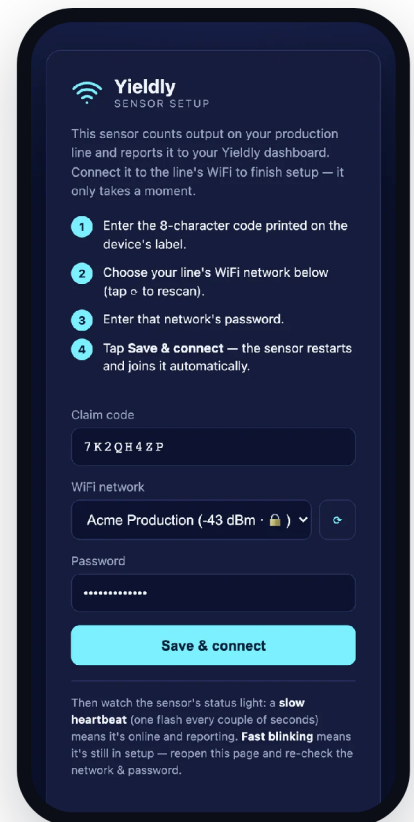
Yieldly
SENSOR SETUP

This sensor counts output on your production line and reports it to your Yieldly dashboard. Connect it to the line's WiFi to finish setup — it only takes a moment.

1 Enter the 8-character code printed on the device's label.

2 Choose your line's WiFi network below (tap ⟳ to rescan).

3 Enter that network's password.

4 Tap **Save & connect** — the sensor restarts and joins it automatically.

Claim code

7K2QH4ZP

WiFi network

Acme Production (-43 dBm · 🔒)

Password

••••••••••••••

Save & connect

Then watch the sensor's status light: a **slow heartbeat** (one flash every couple of seconds) means it's online and reporting. **Fast blinking** means it's still in setup — reopen this page and re-check the network & password.